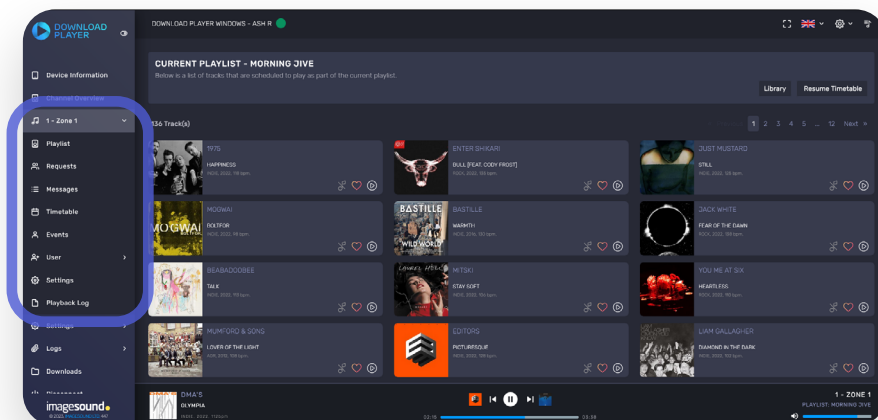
DOWNLOAD PLAYER

DOWNLOAD PLAYER WINDOWS - ASH R

Device Information
Channel Overview
1 - Zone 1
Playlist
Requests
Messages
Timetable
Events
User
Settings
Playback Log
Settings
Logs
Downloads

imagesound

CURRENT PLAYLIST - MORNING JIVE
Below is a list of tracks that are scheduled to play as part of the current playlist.

Library
Resume Timetable

136 Track(s)

1 2 3 4 5 ... 12 Next »

1975
HAPPINESS
INDIE, 2022, 118 bpm

ENTER SHIKARI
BULL (FEAT. CODY FROST)
ROCK, 2022, 128 bpm

JUST MUSTARD
STILL
INDIE, 2022, 128 bpm

MOGWAI
DOLTFOR
INDIE, 2022, 118 bpm

BASTILLE
WARMTH
INDIE, 2016, 130 bpm

JACK WHITE
FEAR OF THE DAWN
ROCK, 2022, 128 bpm

BEABADOOBEE
TALK
INDIE, 2022, 118 bpm

MITSKI
STAY SOFT
INDIE, 2022, 118 bpm

YOU ME AT SIX
HEARTLESS
ROCK, 2022, 118 bpm

MUMFORD & SONS
LOVER OF THE LIGHT
FOLK, 2012, 128 bpm

EDITORS
PICTURESQUE
INDIE, 2022, 118 bpm

LIAM GALLAGHER
DIAMOND IN THE DARK
ROCK, 2022, 118 bpm

DMA'S
OLYMPIA

02:18
03:59

1 - ZONE 1
PLAYLIST: MORNING JIVE